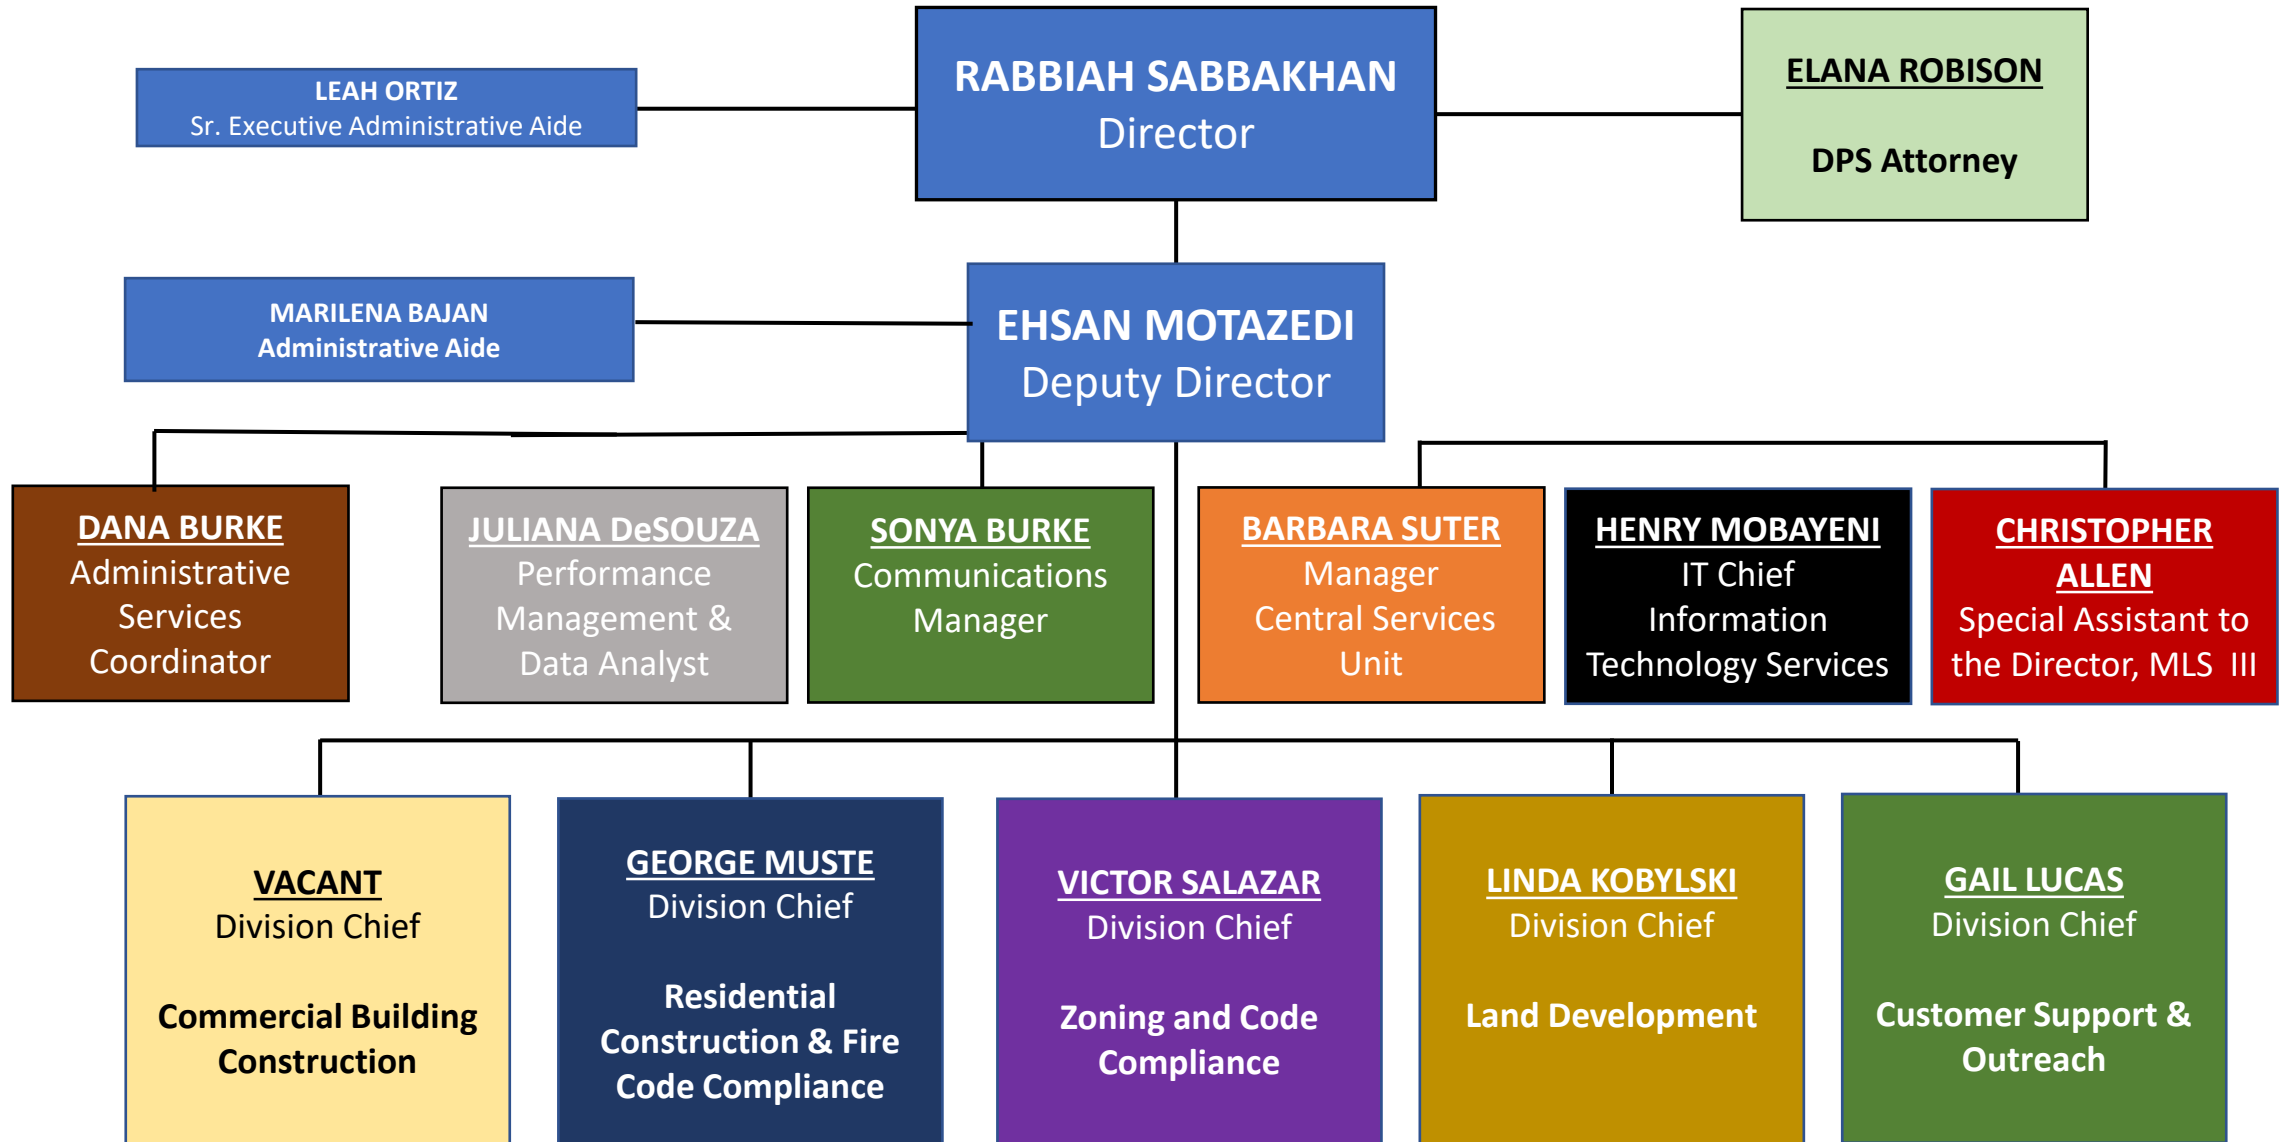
LEAH ORTIZ
Sr. Executive Administrative Aide

RABBIAH SABBAKHAN
Director

ELANA ROBISON

DPS Attorney

MARILENA BAJAN
Administrative Aide

EHSAN MOTAZEDI
Deputy Director

DANA BURKE
Administrative Services Coordinator

JULIANA DeSOUZA
Performance Management & Data Analyst

SONYA BURKE
Communications Manager

BARBARA SUTER
Manager
Central Services Unit

HENRY MOBAYENI
IT Chief
Information Technology Services

CHRISTOPHER ALLEN
Special Assistant to the Director, MLS III

VACANT
Division Chief

Commercial Building Construction

GEORGE MUSTE
Division Chief

Residential Construction & Fire Code Compliance

VICTOR SALAZAR
Division Chief

Zoning and Code Compliance

LINDA KOBYLSKI
Division Chief

Land Development

GAIL LUCAS
Division Chief

Customer Support & Outreach